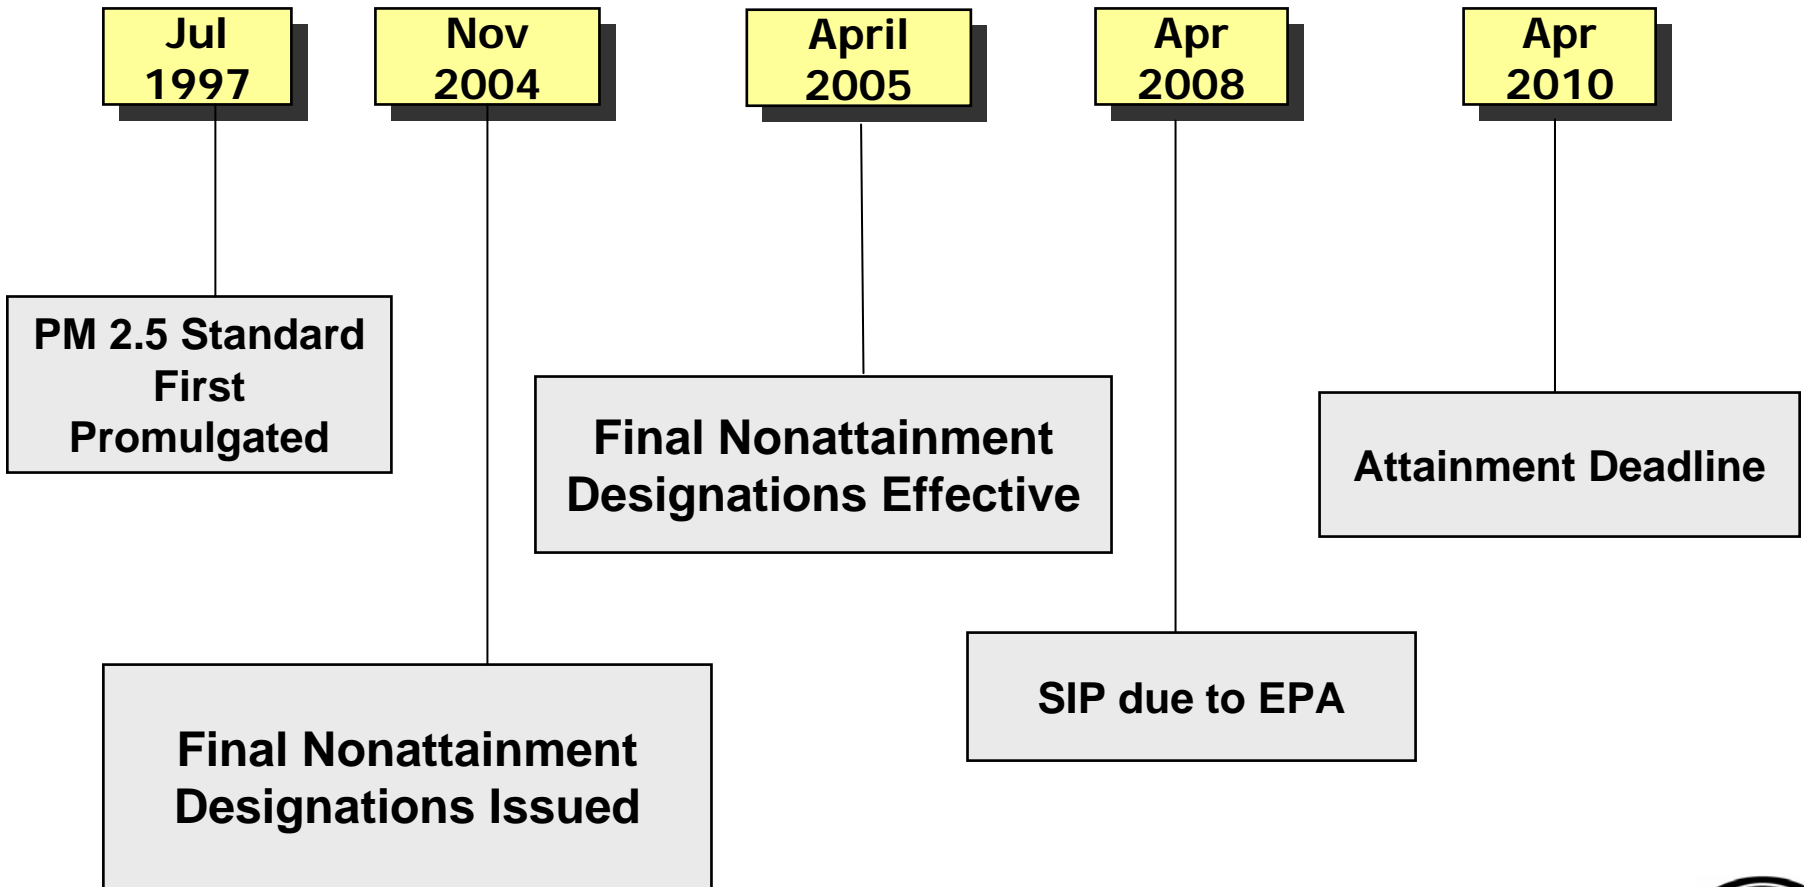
Jul 1997

Nov 2004

April 2005

Apr 2008

Apr 2010

PM 2.5 Standard First Promulgated

Final Nonattainment Designations Effective

Attainment Deadline

SIP due to EPA

Final Nonattainment Designations Issued